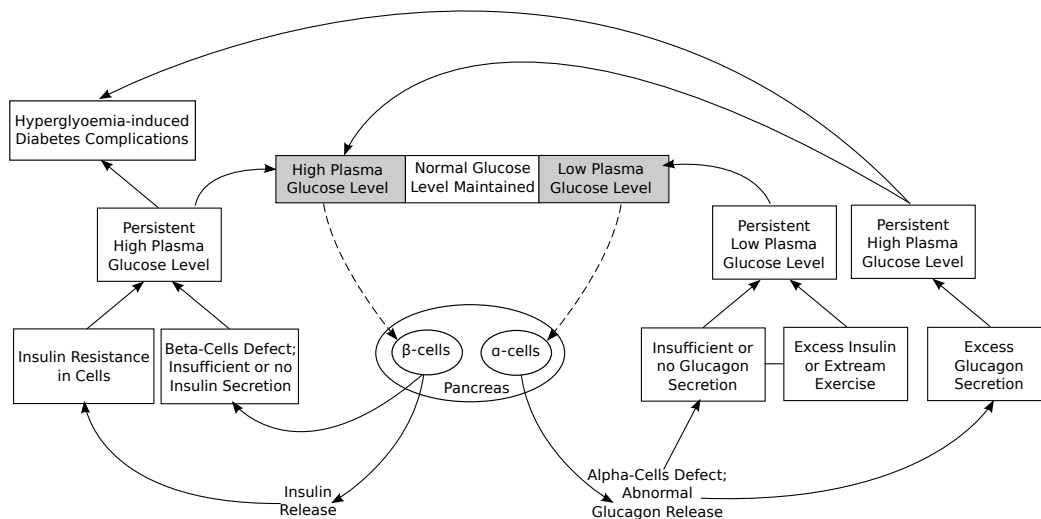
Hyperglyoemia-induced Diabetes Complications

High Plasma Glucose Level | Normal Glucose Level Maintained | Low Plasma Glucose Level

Persistent High Plasma Glucose Level

Persistent Low Plasma Glucose Level

Persistent High Plasma Glucose Level

Insulin Resistance in Cells

Beta-Cells Defect; Insufficient or no Insulin Secretion

β-cells

α-cells

Pancreas

Insufficient or no Glucagon Secretion

Excess Insulin or Extream Exercise

Excess Glucagon Secretion

Insulin Release

Alpha-Cells Defect; Abnormal Glucagon Release